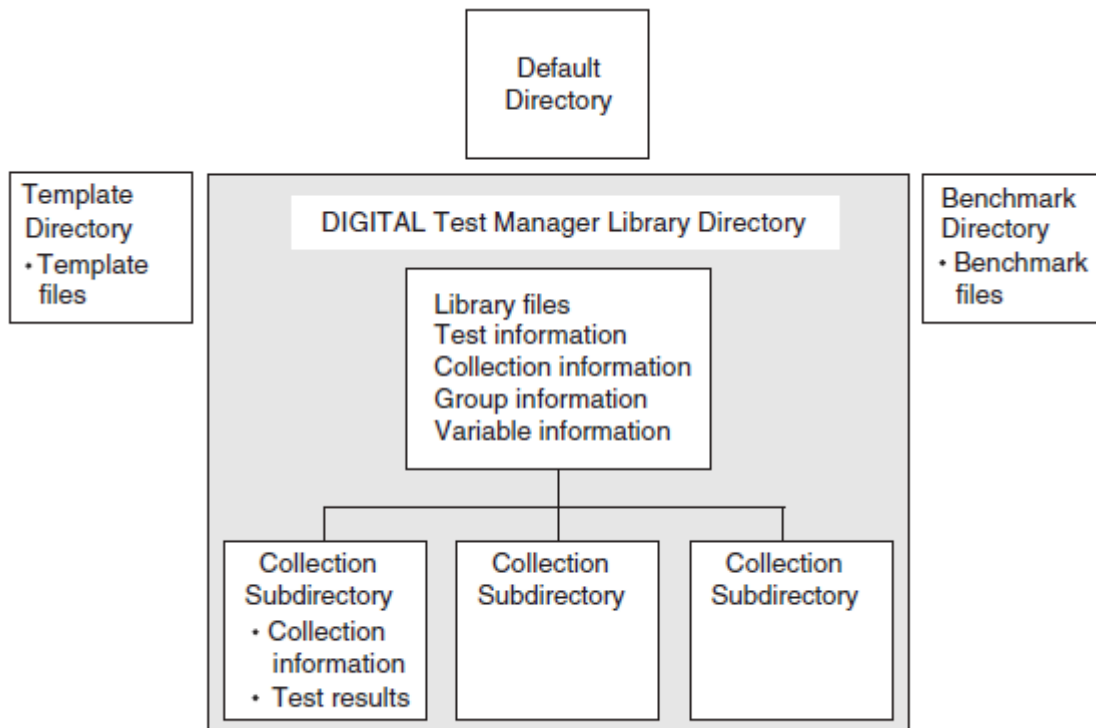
Default Directory

Template Directory
• Template files

DIGITAL Test Manager Library Directory

Benchmark Directory
• Benchmark files

Library files
Test information
Collection information
Group information
Variable information

Collection Subdirectory
• Collection information
• Test results

Collection Subdirectory

Collection Subdirectory